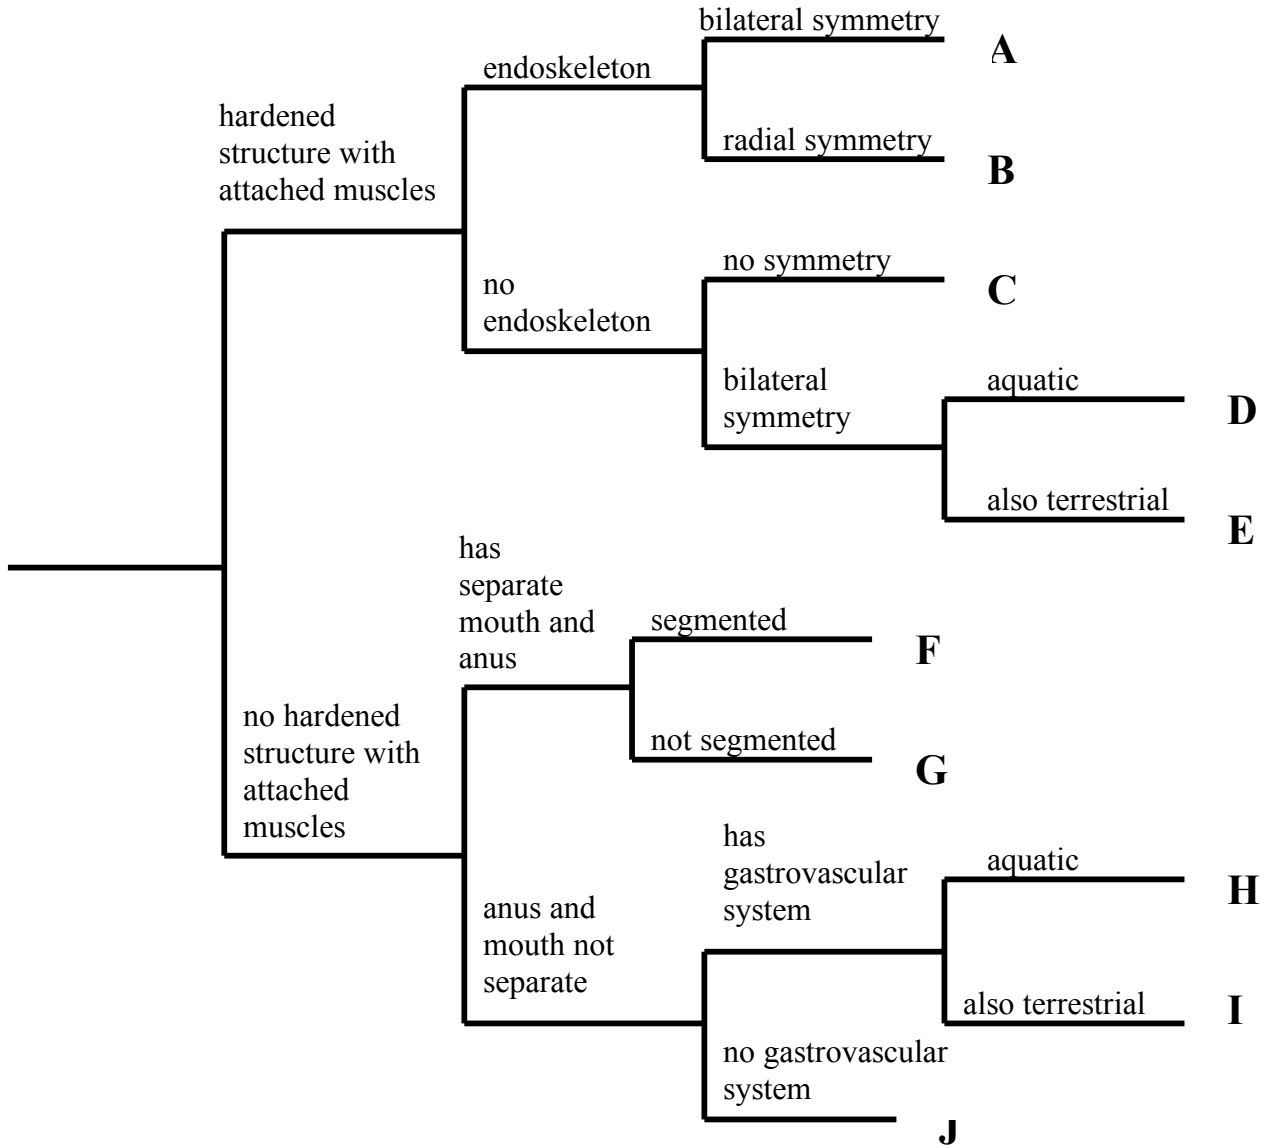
hardened structure with attached muscles

endoskeleton

bilateral symmetry

A

radial symmetry

B

no endoskeleton

no symmetry

C

bilateral symmetry

aquatic

D

also terrestrial

E

no hardened structure with attached muscles

has separate mouth and anus

segmented

F

not segmented

G

anus and mouth not separate

has gastrovascular system

aquatic

H

also terrestrial

I

no gastrovascular system

J